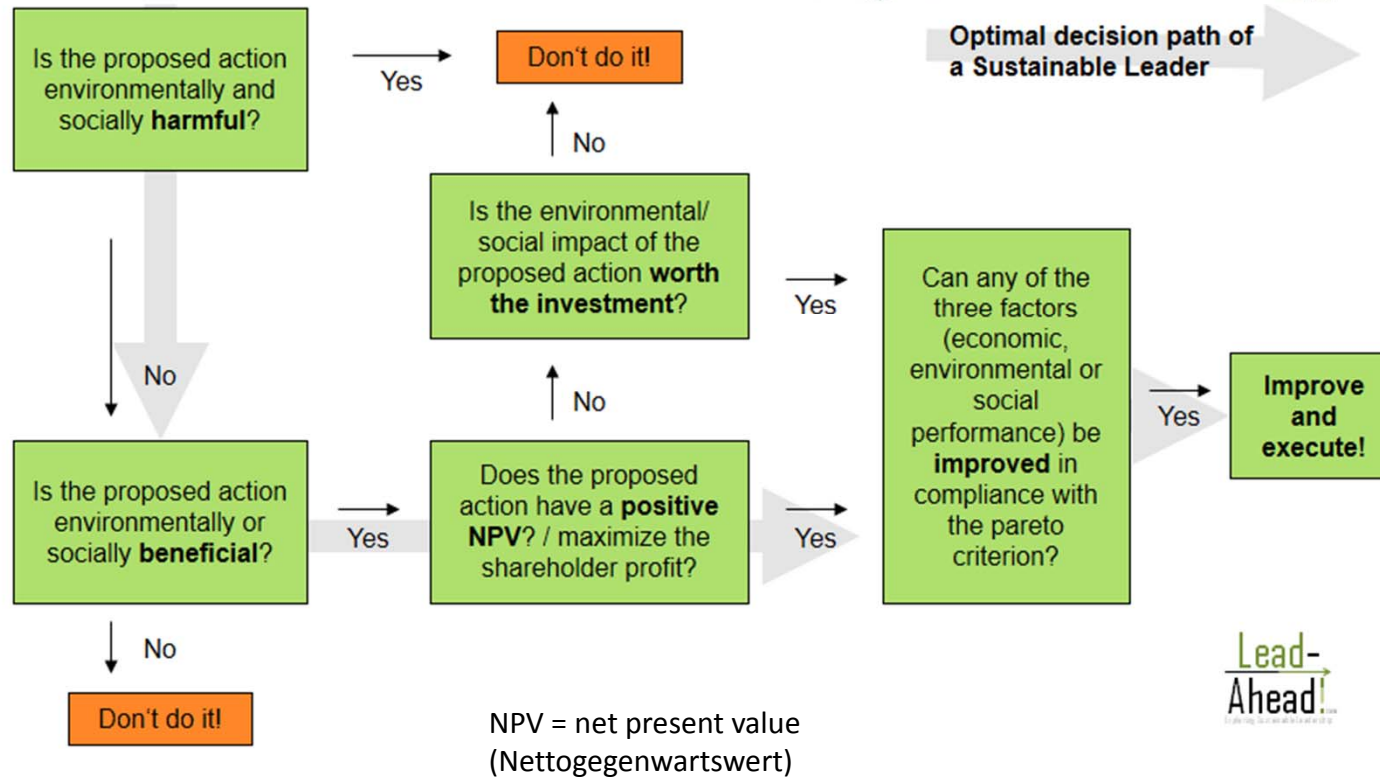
Is the proposed action environmentally and socially **harmful**?

Yes

Don‘t do it!

Optimal decision path of a Sustainable Leader

No

Is the environmental/ social impact of the proposed action **worth the investment**?

Yes

Can any of the three factors (economic, environmental or social performance) be **improved** in compliance with the pareto criterion?

No

No

Yes

**Improve and execute!**

Is the proposed action environmentally or socially **beneficial**?

Yes

Does the proposed action have a **positive NPV**? / maximize the shareholder profit?

Yes

No

Don‘t do it!

NPV = net present value (Nettogegenwartswert)

Lead-Ahead!

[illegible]